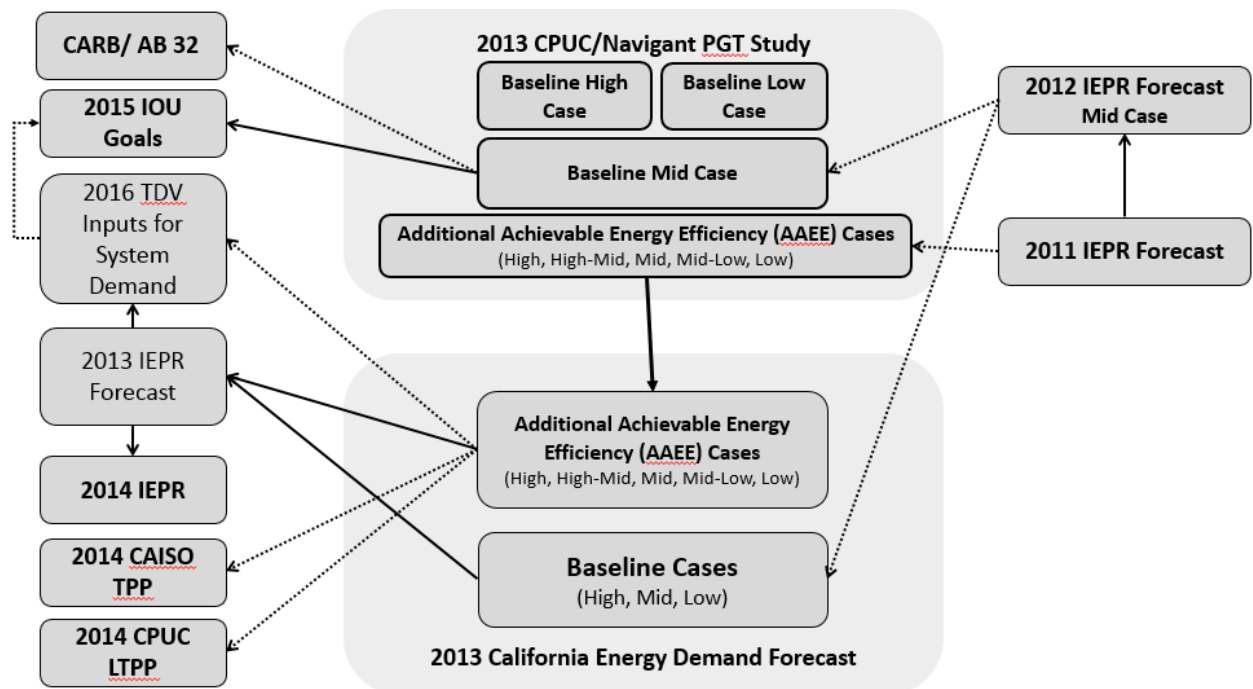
CARB/ AB 32

2015 IOU Goals

2016 TDV Inputs for System Demand

2013 IEPR Forecast

2014 IEPR

2014 CAISO TPP

2014 CPUC LTPP

2013 CPUC/Navigant PGT Study

Baseline High Case

Baseline Low Case

Baseline Mid Case

Additional Achievable Energy Efficiency (AAEE) Cases
(High, High-Mid, Mid, Mid-Low, Low)

2012 IEPR Forecast Mid Case

2011 IEPR Forecast

Additional Achievable Energy Efficiency (AAEE) Cases
(High, High-Mid, Mid, Mid-Low, Low)

Baseline Cases
(High, Mid, Low)

2013 California Energy Demand Forecast